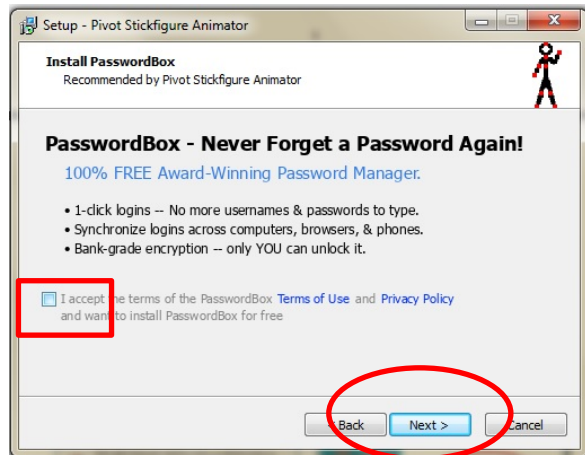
Setup - Pivot Stickfigure Animator

Install PasswordBox
Recommended by Pivot Stickfigure Animator

PasswordBox - Never Forget a Password Again!

100% FREE Award-Winning Password Manager.

• 1-click logins -- No more usernames & passwords to type.
• Synchronize logins across computers, browsers, & phones.
• Bank-grade encryption -- only YOU can unlock it.

I accept the terms of the PasswordBox Terms of Use and Privacy Policy and want to install PasswordBox for free

< Back Next > Cancel